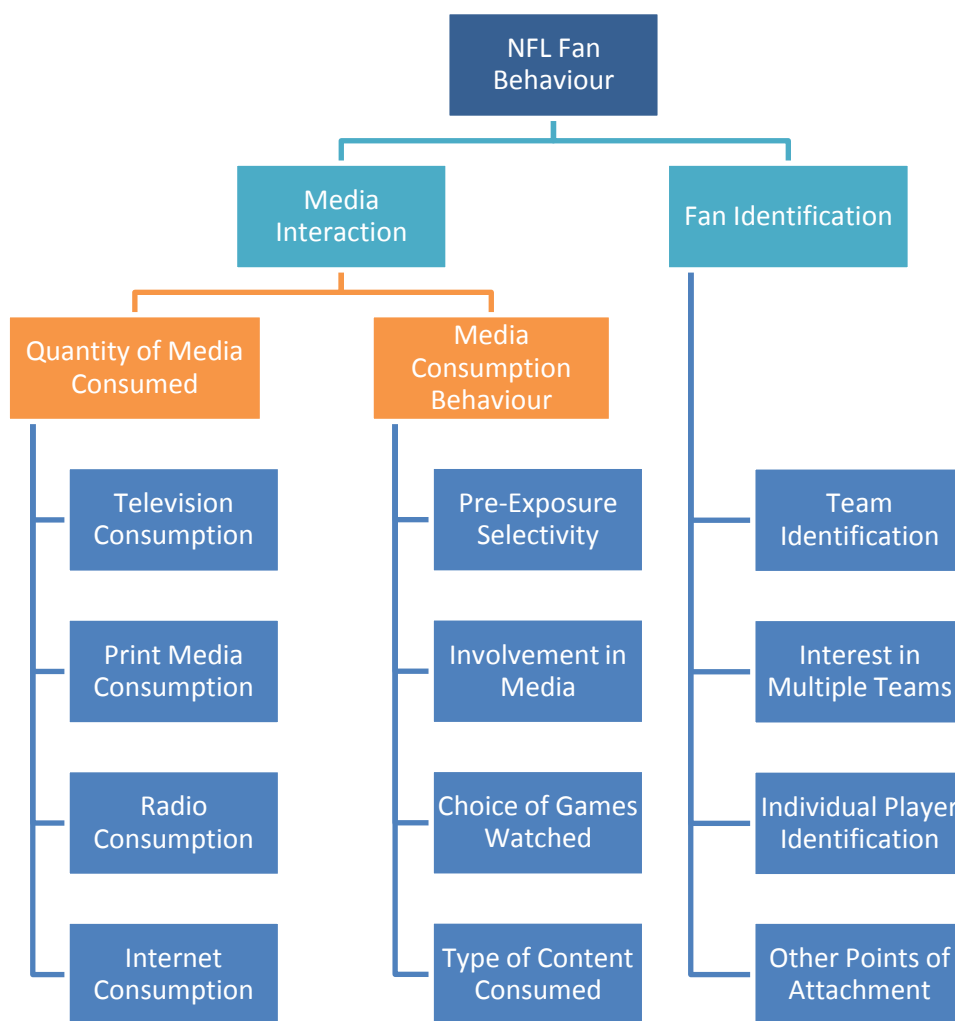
NFL Fan Behaviour

Media Interaction

Fan Identification

Quantity of Media Consumed

Media Consumption Behaviour

Television Consumption

Print Media Consumption

Radio Consumption

Internet Consumption

Pre-Exposure Selectivity

Involvement in Media

Choice of Games Watched

Type of Content Consumed

Team Identification

Interest in Multiple Teams

Individual Player Identification

Other Points of Attachment